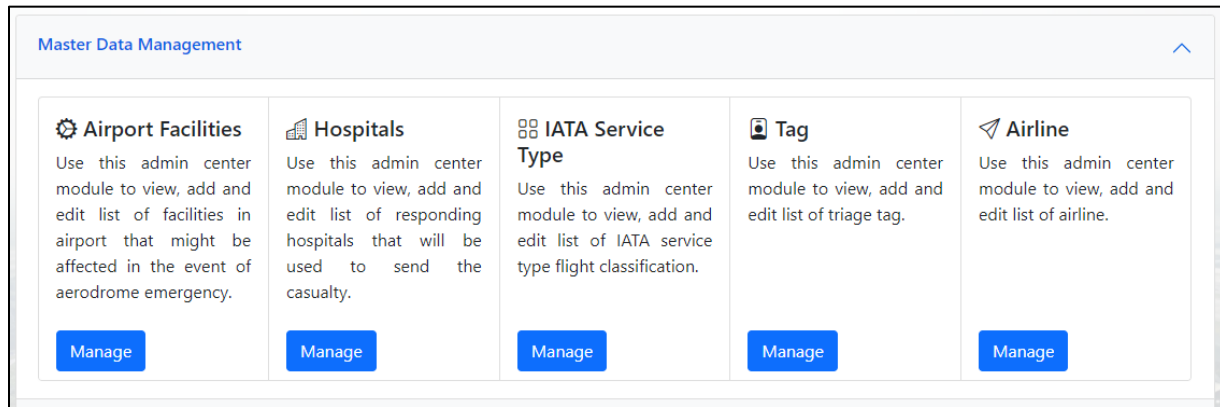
Master Data Management

Airport Facilities

Use this admin center module to view, add and edit list of facilities in airport that might be affected in the event of aerodrome emergency.

Manage

Hospitals

Use this admin center module to view, add and edit list of responding hospitals that will be used to send the casualty.

Manage

IATA Service Type

Use this admin center module to view, add and edit list of IATA service type flight classification.

Manage

Tag

Use this admin center module to view, add and edit list of triage tag.

Manage

Airline

Use this admin center module to view, add and edit list of airline.

Manage